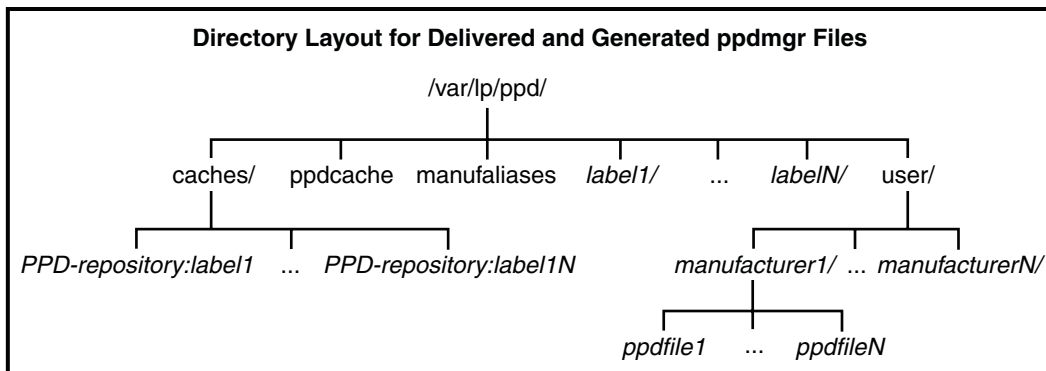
Directory Layout for Delivered and Generated ppdmgr Files

/var/lp/ppd/

caches/ ppdcache manufaliases label1/ ... labelN/ user/

PPD-repository:label1 ... PPD-repository:label1N

manufacturer1/ ... manufacturerN/

ppdfile1 ... ppdfileN